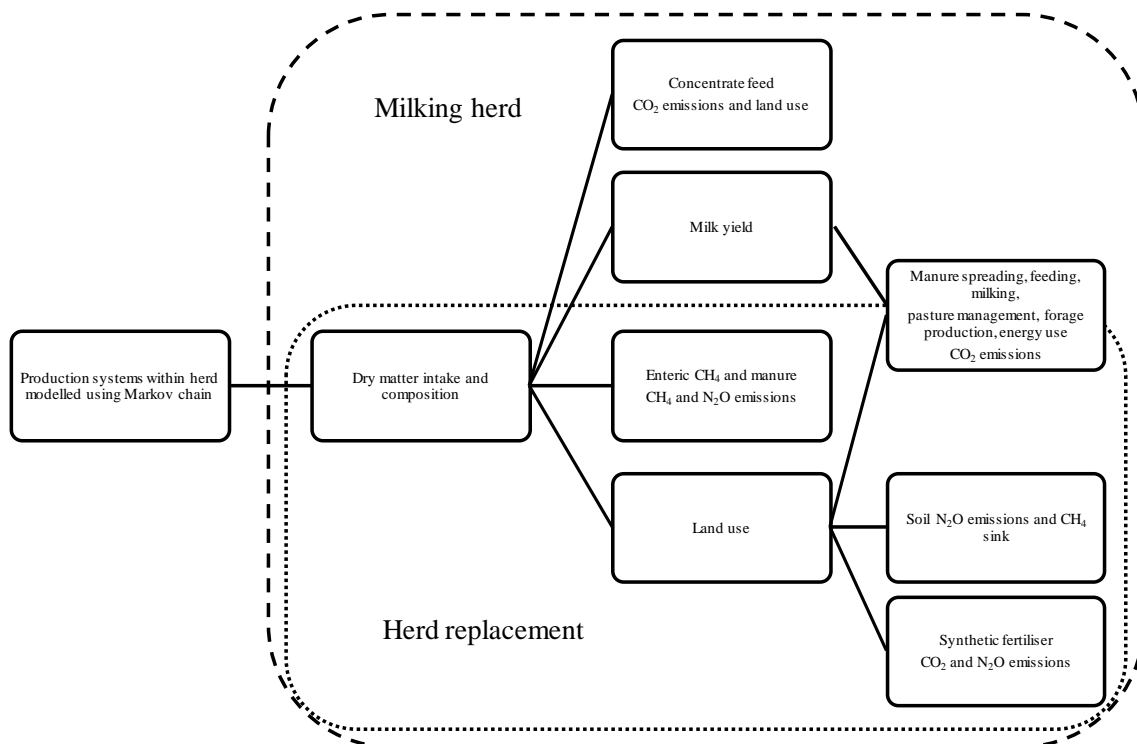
Milking herd

Concentrate feed $CO_2$ emissions and land use

Milk yield

Manure spreading, feeding, milking, pasture management, forage production, energy use $CO_2$ emissions

Production systems within herd modelled using Markov chain

Dry matter intake and composition

Enteric $CH_4$ and manure $CH_4$ and $N_2O$ emissions

Land use

Soil $N_2O$ emissions and $CH_4$ sink

Herd replacement

Synthetic fertiliser $CO_2$ and $N_2O$ emissions